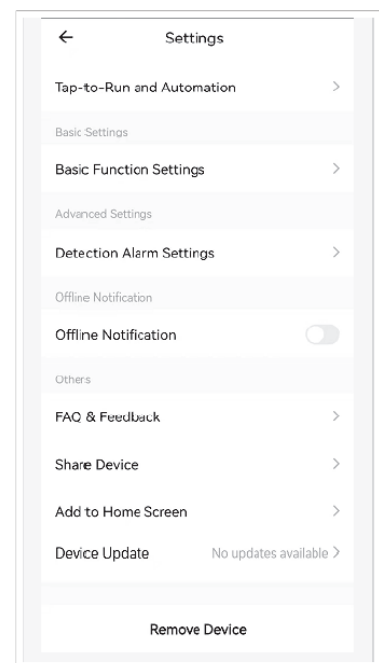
← Settings

Tap-to-Run and Automation >

Basic Settings

Basic Function Settings >

Advanced Settings

Detection Alarm Settings >

Offline Notification

Offline Notification

Others

FAQ & Feedback >

Share Device >

Add to Home Screen >

Device Update No updates available >

Remove Device